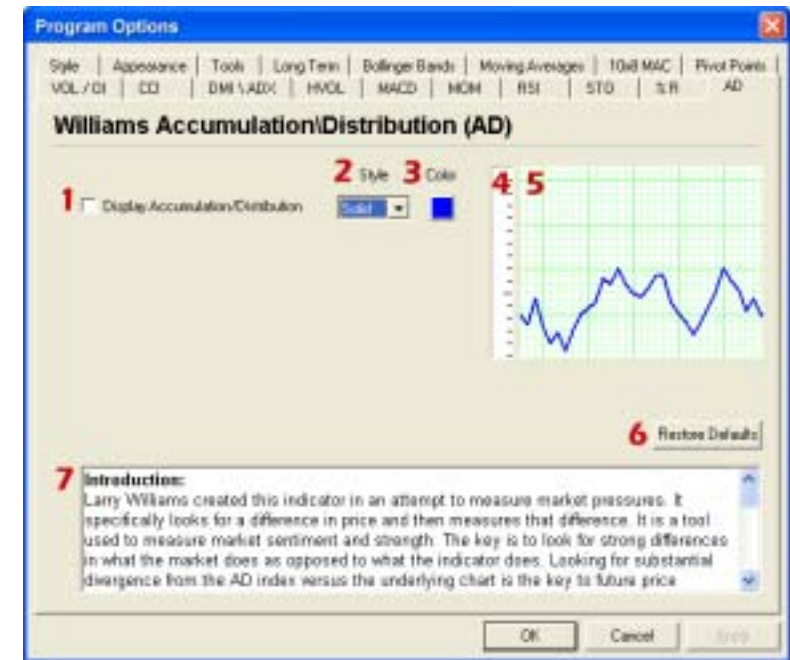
Program Options

Style | Appearance | Tools | Long Term | Bollinger Bands | Moving Averages | 10x8 MAC | Pivot Points
VOL / OI | CCI | DMI \ ADX | HVOL | MACD | MOM | RSI | STO | %R | AD

Williams Accumulation\Distribution (AD)

1 Display Accumulation/Distribution

2 Style
Solid

3 Color

4 5

6 Restore Defaults

7 Introduction:
Larry Williams created this indicator in an attempt to measure market pressures. It specifically looks for a difference in price and then measures that difference. It is a tool used to measure market sentiment and strength. The key is to look for strong differences in what the market does as opposed to what the indicator does. Looking for substantial divergence from the AD index versus the underlying chart is the key to future price

OK
Cancel
Apply